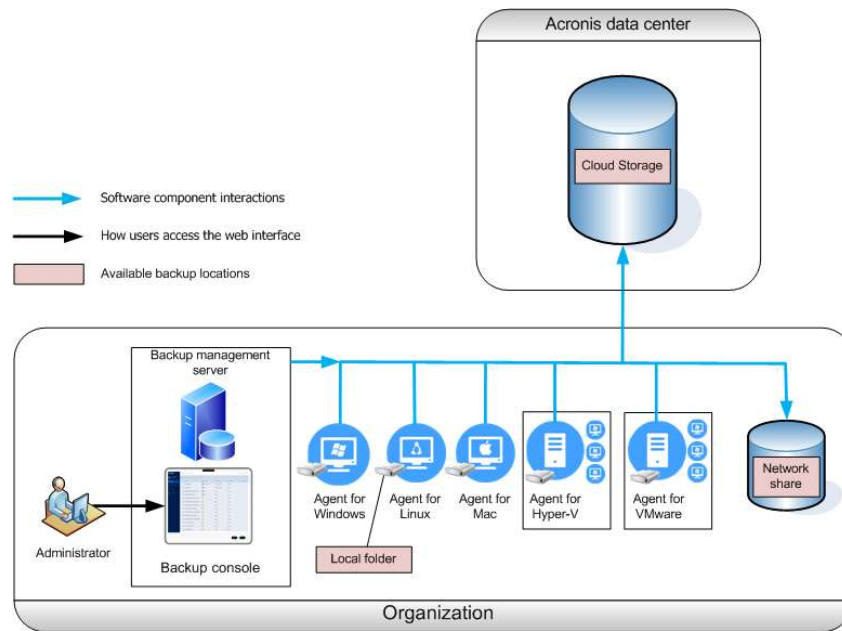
Acronis data center

Cloud Storage

Software component interactions

How users access the web interface

Available backup locations

Backup management server

Administrator

Backup console

Agent for Windows

Agent for Linux

Agent for Mac

Agent for Hyper-V

Agent for VMware

Network share

Local folder

Organization